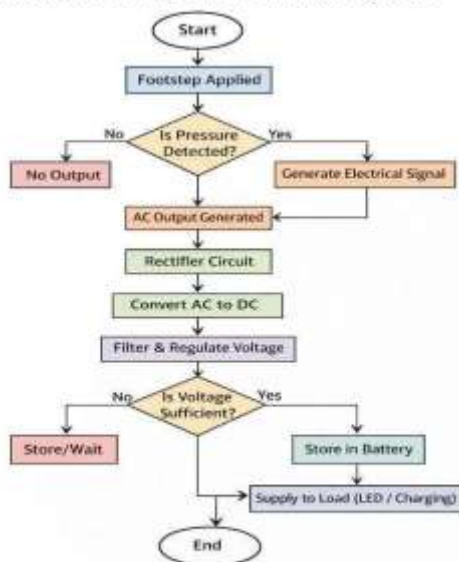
Start

Footstep Applied

Is Pressure Detected?

No

Yes

No Output

Generate Electrical Signal

AC Output Generated

Rectifier Circuit

Convert AC to DC

Filter & Regulate Voltage

Is Voltage Sufficient?

No

Yes

Store/Wait

Store in Battery

Supply to Load (LED / Charging)

End